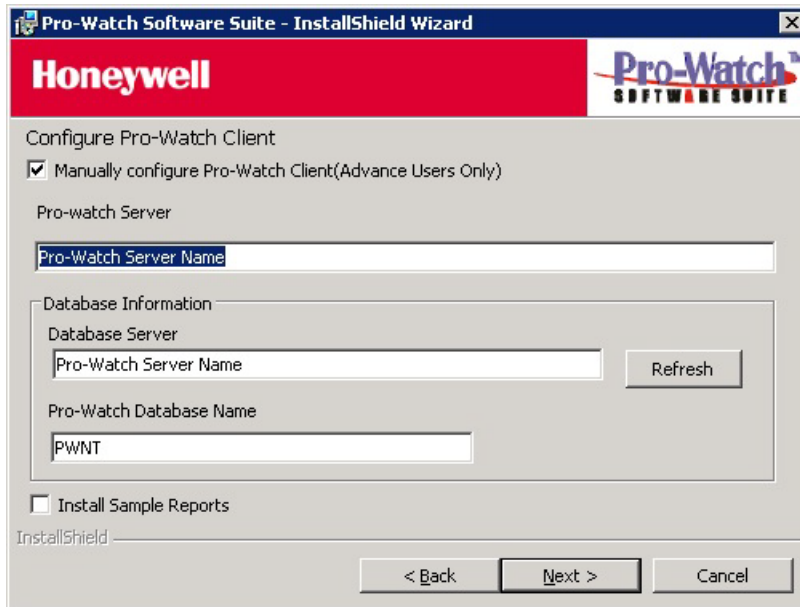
Pro-Watch Software Suite - InstallShield Wizard

Honeywell

Pro-Watch
SOFTWARE SUITE

Configure Pro-Watch Client

☑ Manually configure Pro-Watch Client(Advance Users Only)

Pro-watch Server

Pro-Watch Server Name

Database Information

Database Server

Pro-Watch Server Name

Refresh

Pro-Watch Database Name

PWNT

☐ Install Sample Reports

InstallShield

< Back

Next >

Cancel